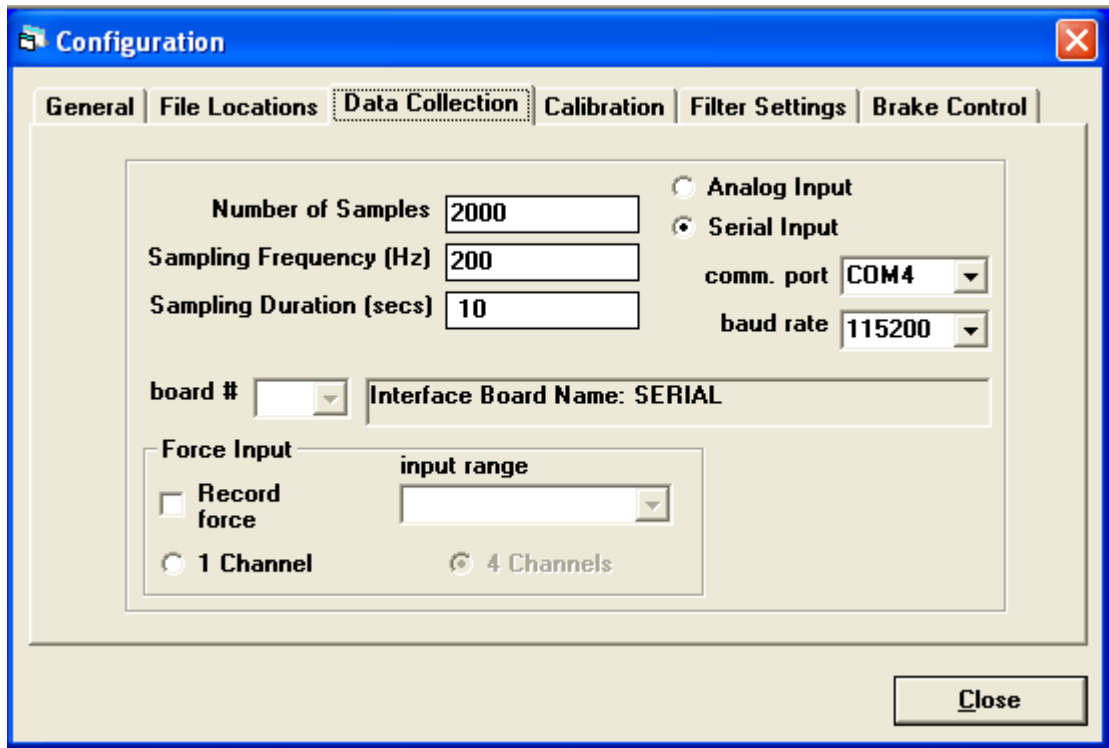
Configuration

General | File Locations | Data Collection | Calibration | Filter Settings | Brake Control

Number of Samples 2000
Sampling Frequency (Hz) 200
Sampling Duration (secs) 10

Analog Input
Serial Input
comm. port COM4
baud rate 115200

board #
Interface Board Name: SERIAL

Force Input
input range
Record force
1 Channel
4 Channels

Close